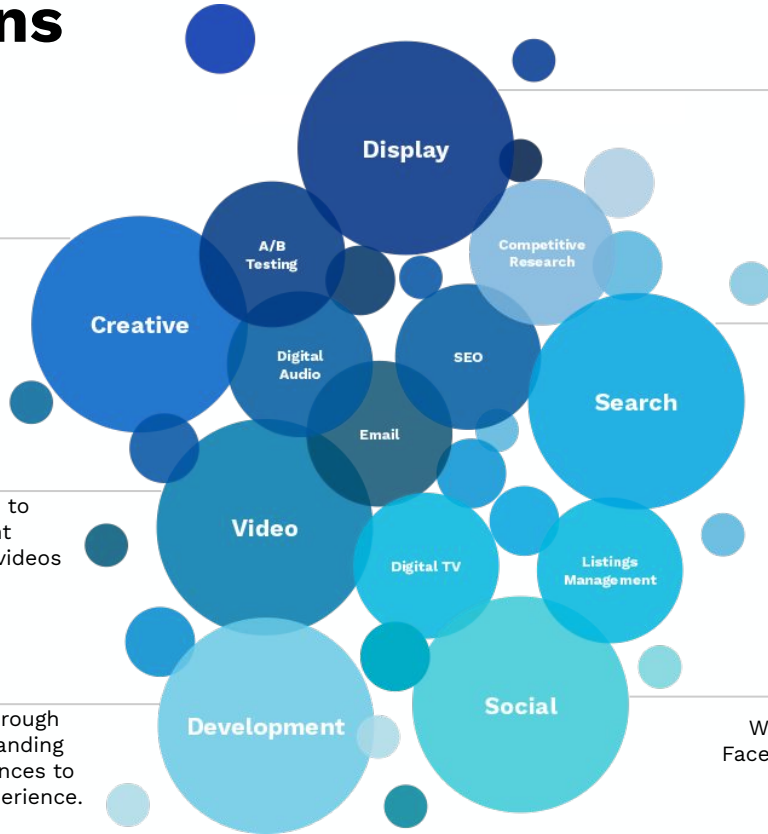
ns

Display

A/B Testing

Competitive Research

Creative

Digital Audio

SEO

Search

Email

to
t
videos

Video

Digital TV

Listings Management

rough
anding
nces to
erience.

Development

Social

W
Face